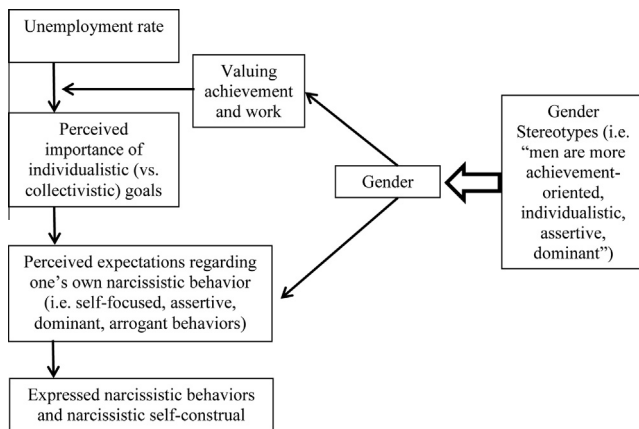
Unemployment rate

Valuing achievement and work

Perceived importance of individualistic (vs. collectivistic) goals

Gender

Gender Stereotypes (i.e. “men are more achievement-oriented, individualistic, assertive, dominant”)

Perceived expectations regarding one’s own narcissistic behavior (i.e. self-focused, assertive, dominant, arrogant behaviors)

Expressed narcissistic behaviors and narcissistic self-construal